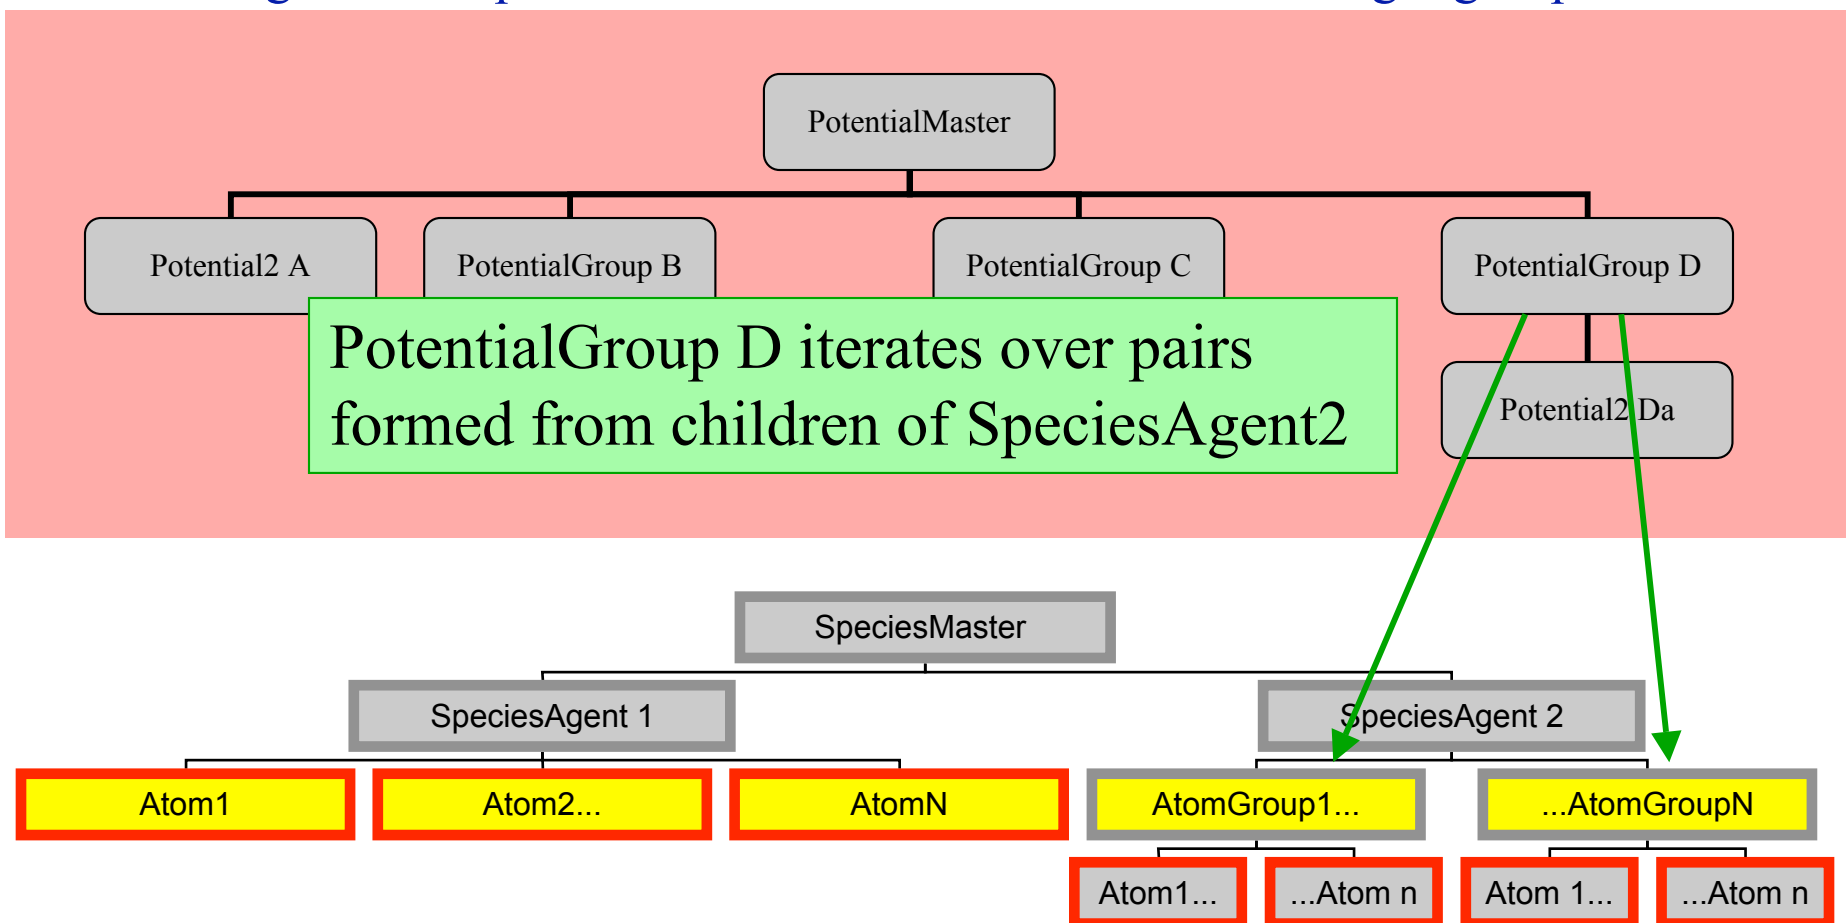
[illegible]

PotentialMaster

Potential2 A

PotentialGroup B

PotentialGroup C

PotentialGroup D

Potential2 Da

PotentialGroup D iterates over pairs formed from children of SpeciesAgent2

SpeciesMaster

SpeciesAgent 1

SpeciesAgent 2

Atom1

Atom2...

AtomN

AtomGroup1...

...AtomGroupN

Atom1...

...Atom n

Atom 1...

...Atom n